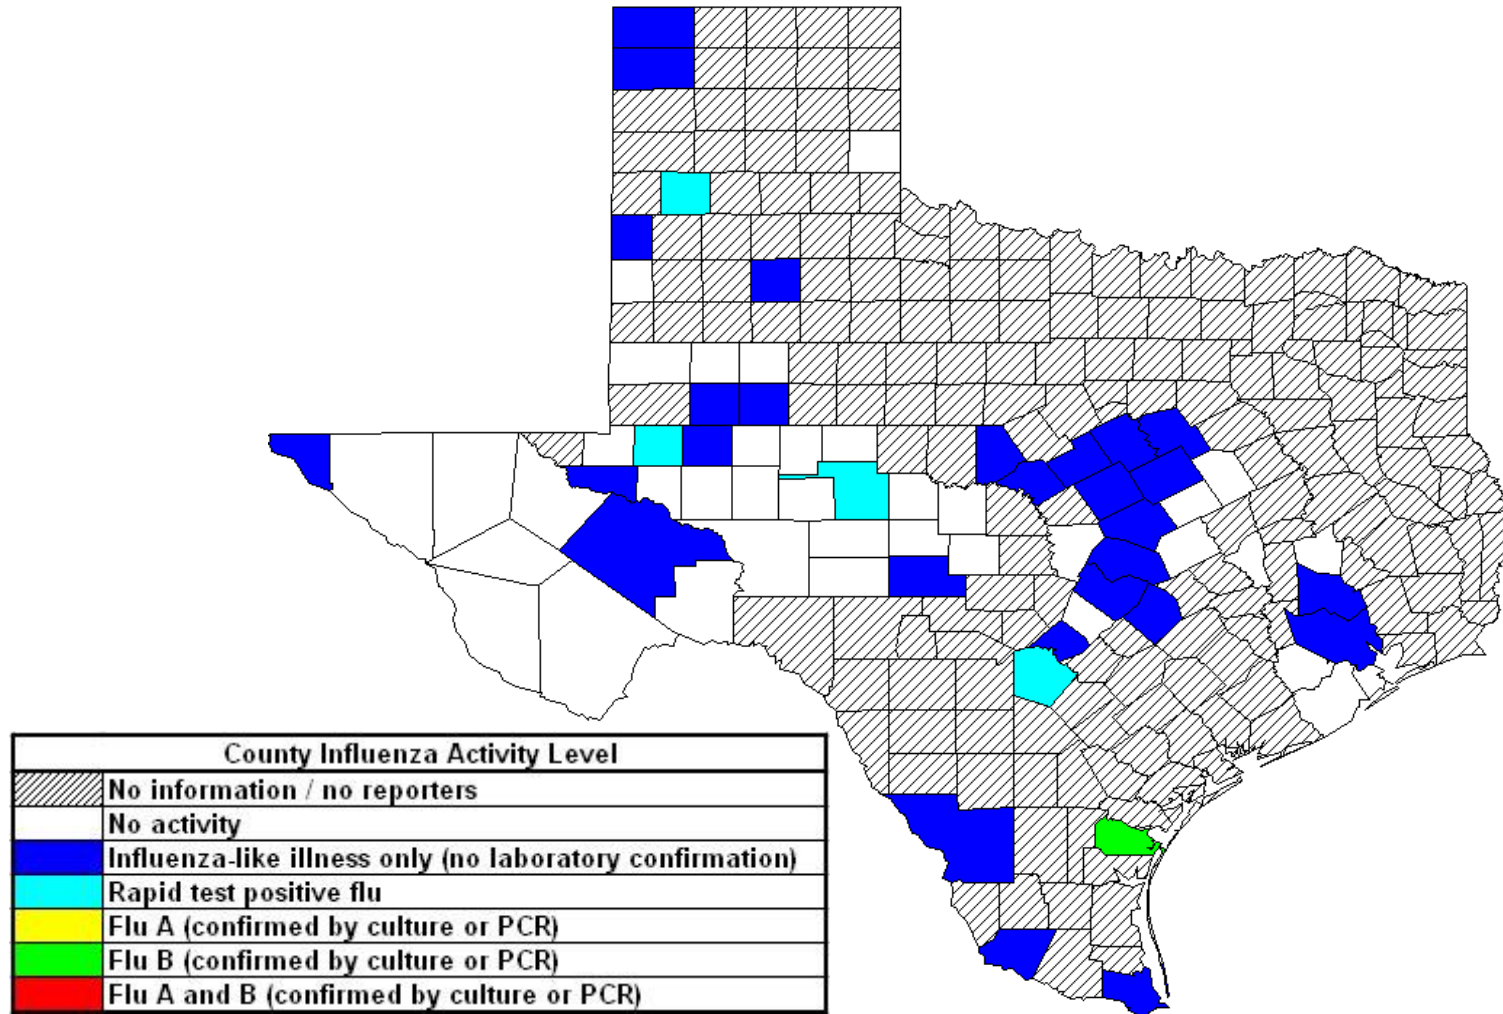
County Influenza Activity Level

|  |  |
|---|---|
|  | No information / no reporters |
|  | No activity |
|  | Influenza-like illness only (no laboratory confirmation) |
|  | Rapid test positive flu |
|  | Flu A (confirmed by culture or PCR) |
|  | Flu B (confirmed by culture or PCR) |
|  | Flu A and B (confirmed by culture or PCR) |